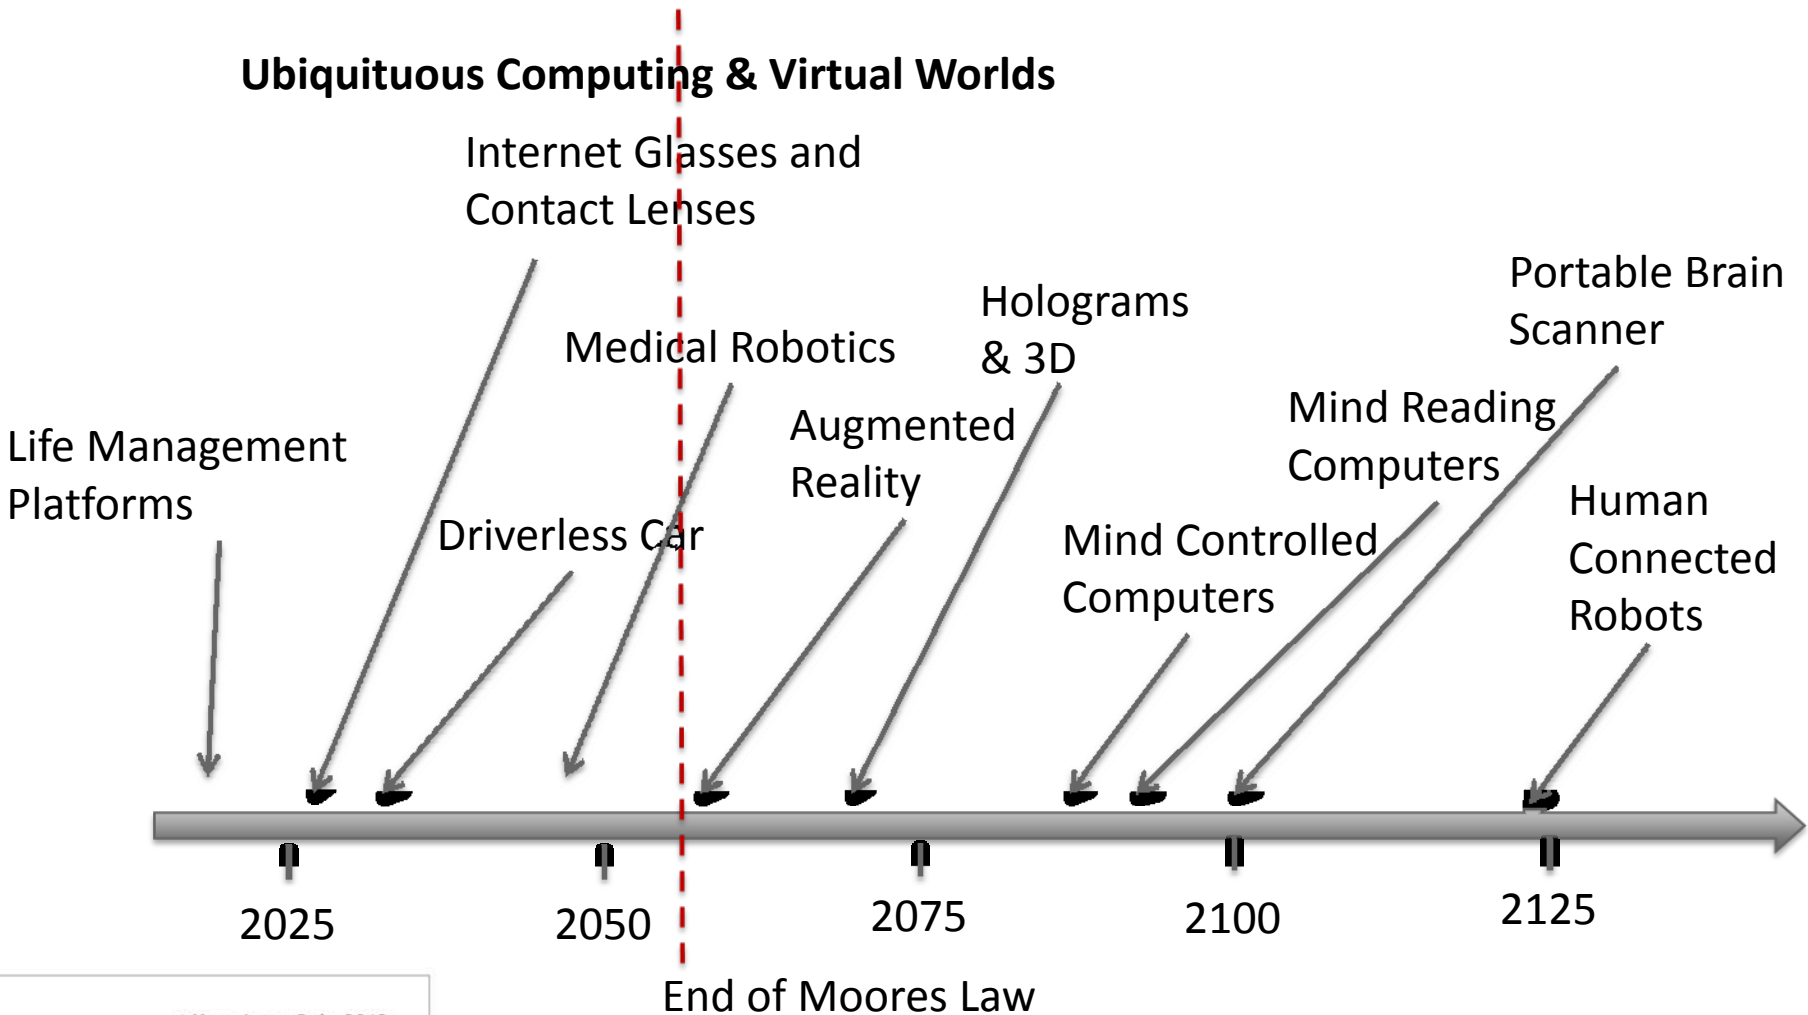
Ubiquituous Computing & Virtual Worlds

Internet Glasses and Contact Lenses

Portable Brain Scanner

Holograms & 3D

Medical Robotics

Mind Reading Computers

Life Management Platforms

Augmented Reality

Human Connected Robots

Driverless Car

Mind Controlled Computers

2025

2050

2075

2100

2125

End of Moores Law

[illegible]